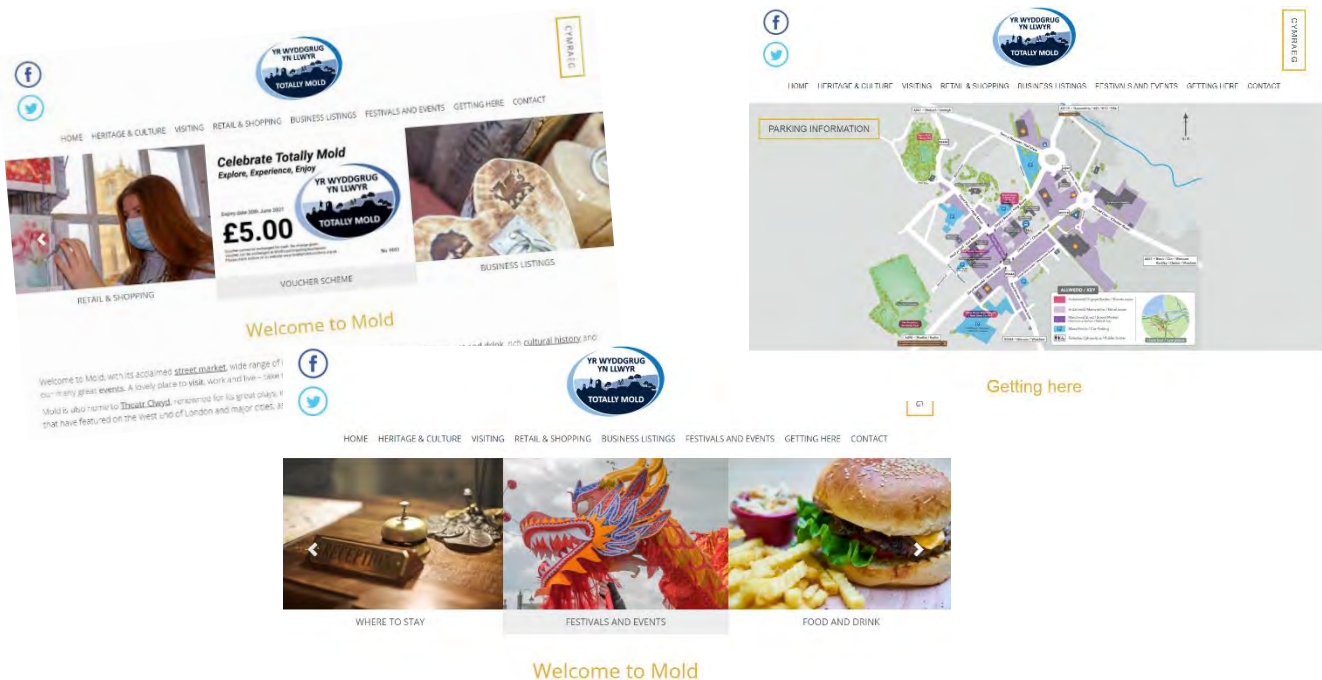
YR WYDDGRUG YN LLWYR
TOTALLY MOLD

CYMRAEG

HOME HERITAGE & CULTURE VISITING RETAIL & SHOPPING BUSINESS LISTINGS FESTIVALS AND EVENTS GETTING HERE CONTACT

Celebrate Totally Mold
Explore, Experience, Enjoy
YR WYDDGRUG YN LLWYR
TOTALLY MOLD
£5.00

RETAIL & SHOPPING
VOUCHER SCHEME
BUSINESS LISTINGS

Welcome to Mold

Welcome to Mold, with its acclaimed street market, wide range of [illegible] and drink, rich cultural history and our many great events. A lovely place to visit, work and live – take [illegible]

Mold is also home to Theatr Clwyd, renowned for its great plays, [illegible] that have featured on the west end of London and major cities, a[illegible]

YR WYDDGRUG YN LLWYR
TOTALLY MOLD

CYMRAEG

HOME HERITAGE & CULTURE VISITING RETAIL & SHOPPING BUSINESS LISTINGS FESTIVALS AND EVENTS GETTING HERE CONTACT

PARKING INFORMATION

Getting here

YR WYDDGRUG YN LLWYR
TOTALLY MOLD

HOME HERITAGE & CULTURE VISITING RETAIL & SHOPPING BUSINESS LISTINGS FESTIVALS AND EVENTS GETTING HERE CONTACT

RECEPTION

WHERE TO STAY
FESTIVALS AND EVENTS
FOOD AND DRINK

Welcome to Mold